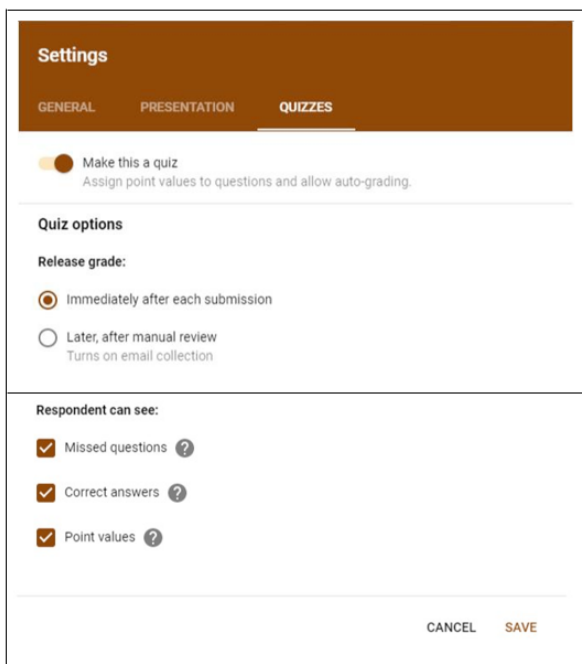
Settings

GENERAL PRESENTATION QUIZZES

Make this a quiz
Assign point values to questions and allow auto-grading.

Quiz options

Release grade:

Immediately after each submission

Later, after manual review
Turns on email collection

Respondent can see:

Missed questions ?

Correct answers ?

Point values ?

CANCEL SAVE